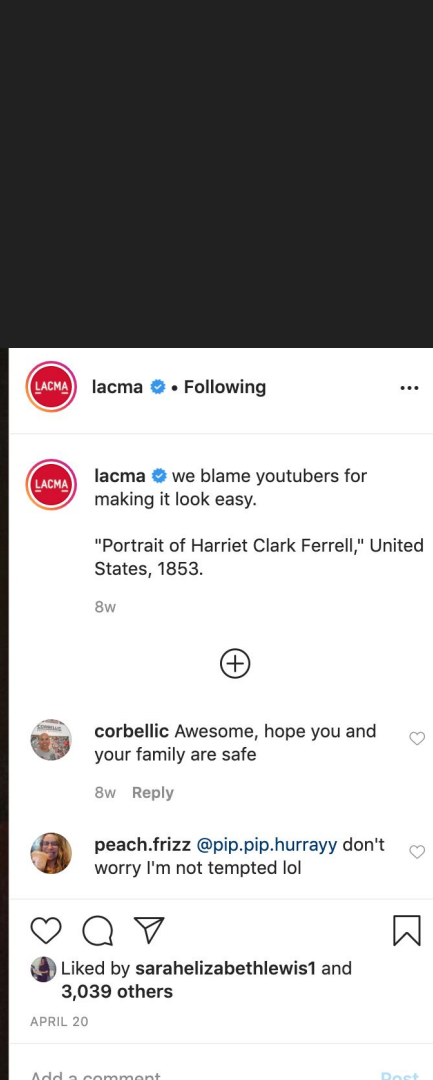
LACMA lacma • Following •••

LACMA lacma we blame youtubers for making it look easy.

"Portrait of Harriet Clark Ferrell," United States, 1853.

8w

corbellic Awesome, hope you and your family are safe

8w Reply

peach.frizz @pip.pip.hurrayy don't worry I'm not tempted lol

Liked by sarahelizabethlewis1 and 3,039 others

APRIL 20

Add a comment... Post